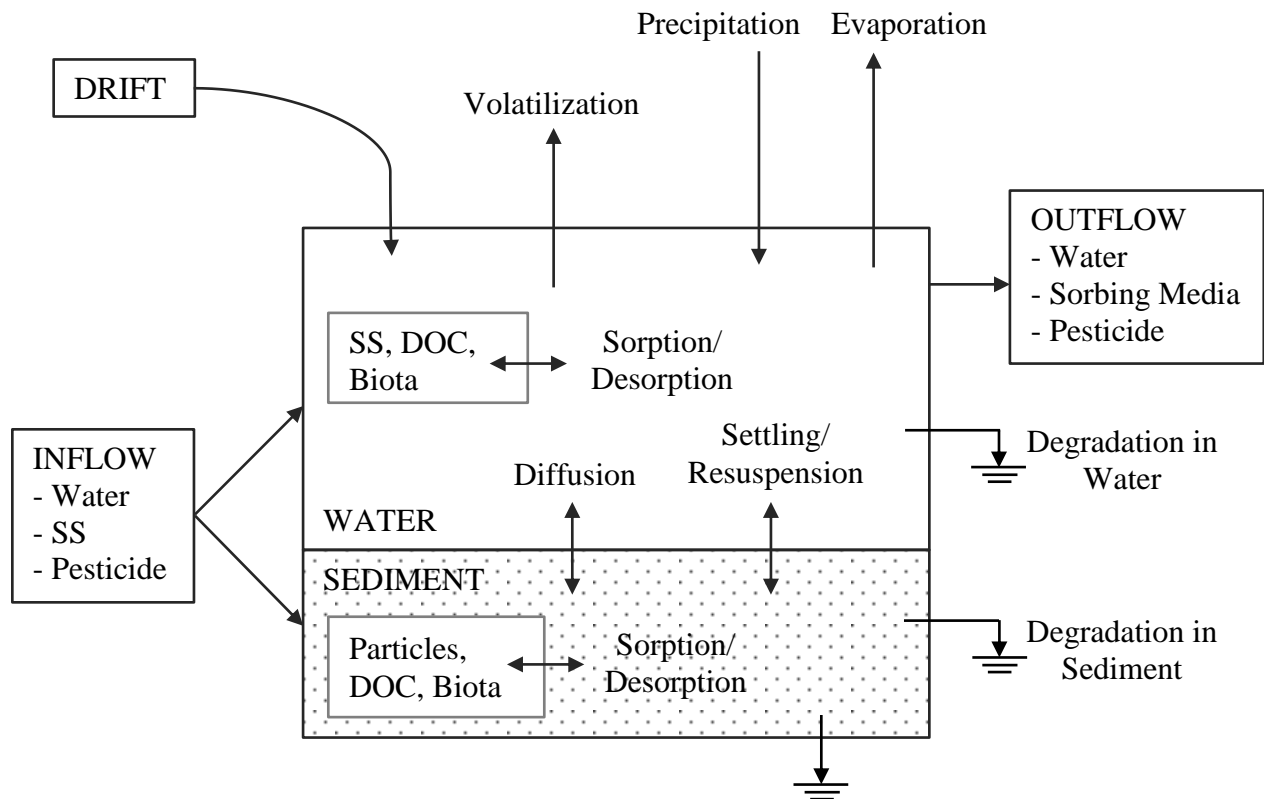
Precipitation Evaporation

DRIFT

Volatilization

OUTFLOW
- Water
- Sorbing Media
- Pesticide

SS, DOC, Biota

Sorption/ Desorption

INFLOW
- Water
- SS
- Pesticide

Diffusion

Settling/ Resuspension

Degradation in Water

WATER

SEDIMENT

Particles, DOC, Biota

Sorption/ Desorption

Degradation in Sediment